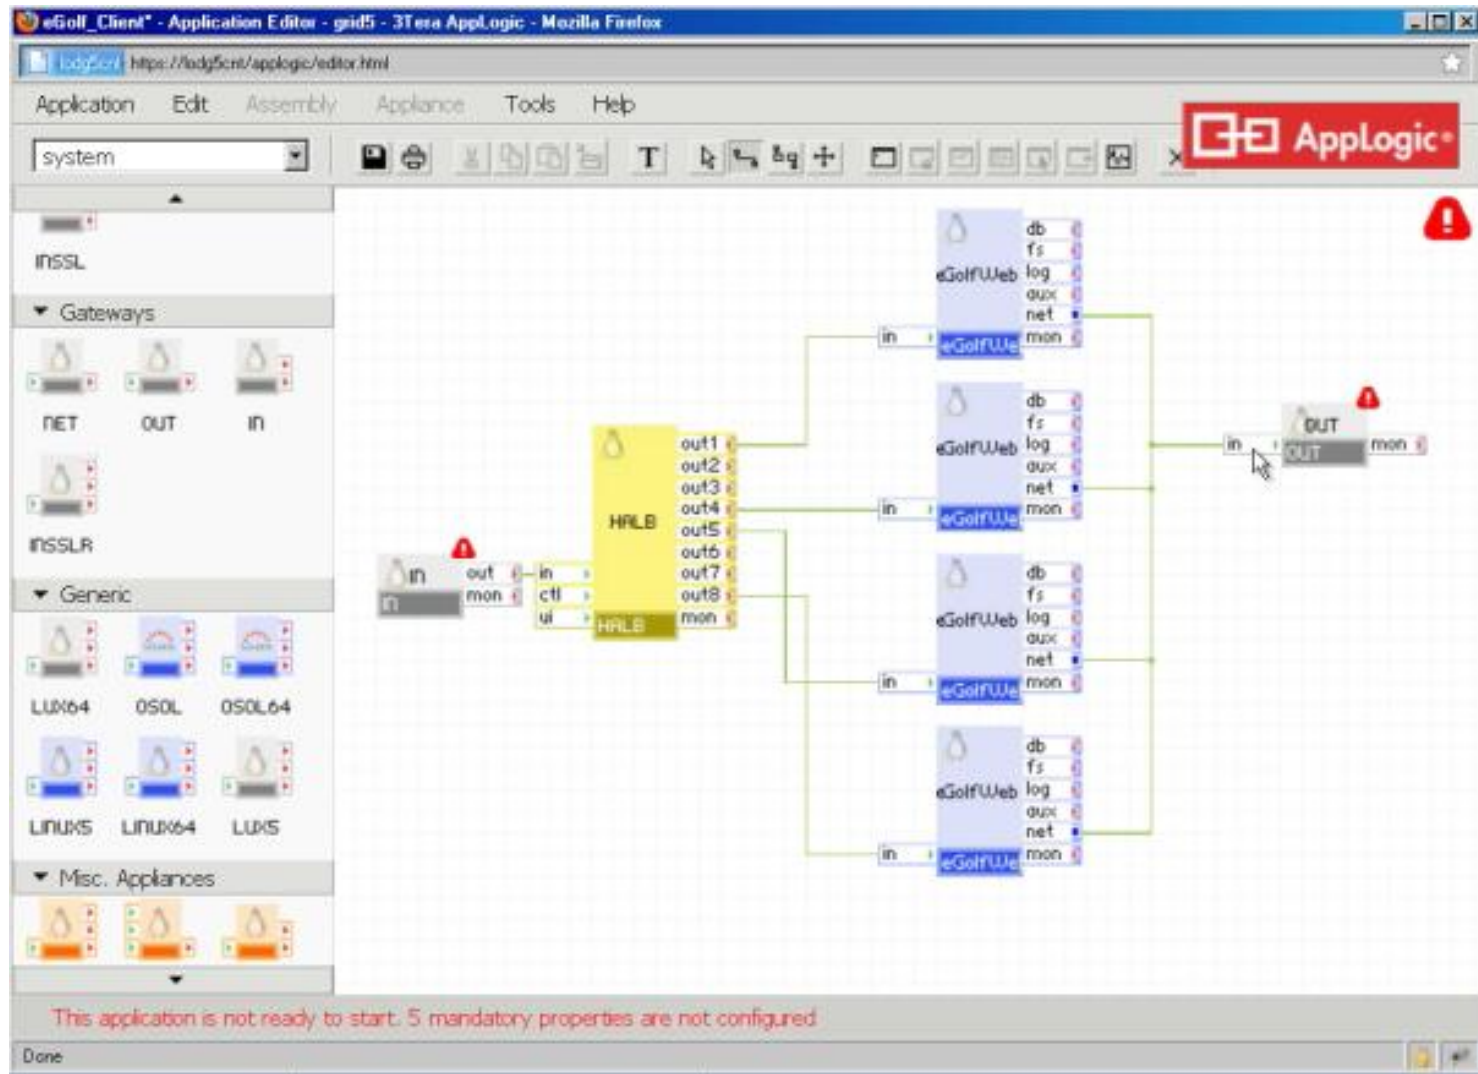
eGolf_Client* - Application Editor - grid5 - 3Tera AppLogic - Mozilla Firefox

lodg5cnl https://lodg5cnl/applogic/editor.html

Application Edit Assembly Appliance Tools Help

system

AppLogic

INSSL

Gateways

NET OUT IN

INSSLR

Generic

LUX64 OSOL OSOL64

LINUX5 LINUX64 LUX5

Misc. Appliances

in
in
out
mon

in
ctl
ui

HALB
HALB
out1
out2
out3
out4
out5
out6
out7
out8
mon

eGolfWeb
eGolfWe
in
db
fs
log
aux
net
mon

eGolfWeb
eGolfWe
in
db
fs
log
aux
net
mon

eGolfWeb
eGolfWe
in
db
fs
log
aux
net
mon

eGolfWeb
eGolfWe
in
db
fs
log
aux
net
mon

in
OUT
OUT
mon

This application is not ready to start. 5 mandatory properties are not configured

Done